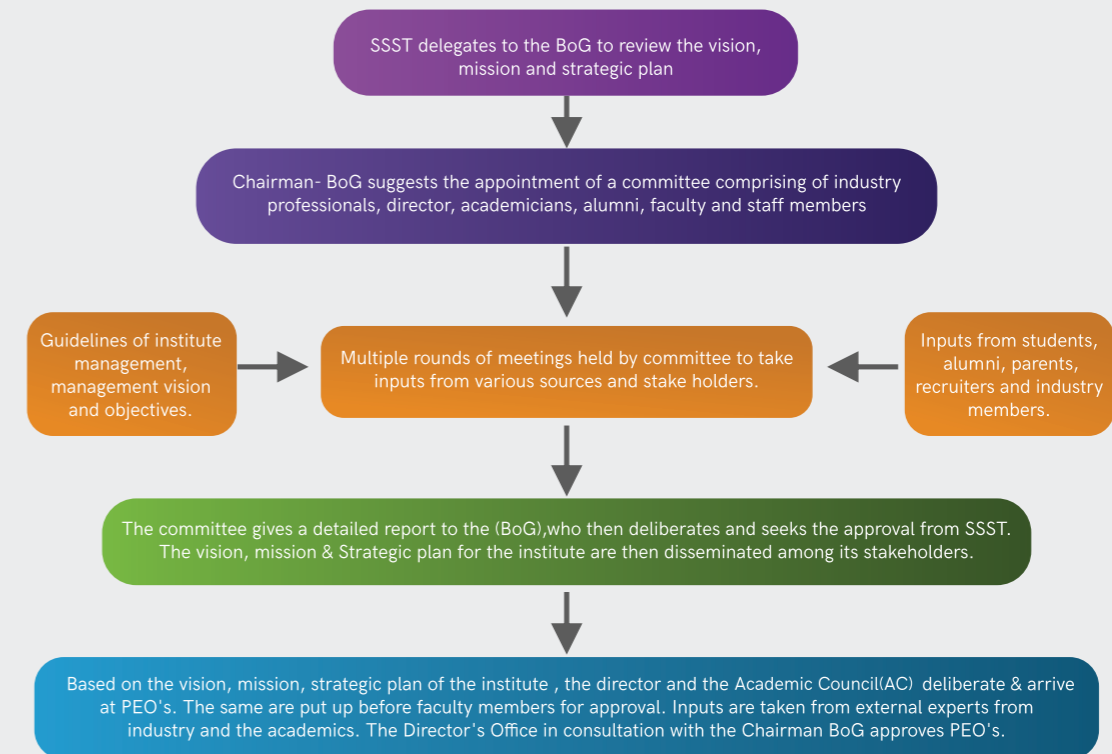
SSST delegates to the BoG to review the vision, mission and strategic plan

Chairman- BoG suggests the appointment of a committee comprising of industry professionals, director, academicians, alumni, faculty and staff members

Guidelines of institute management, management vision and objectives.

Multiple rounds of meetings held by committee to take inputs from various sources and stake holders.

Inputs from students, alumni, parents, recruiters and industry members.

The committee gives a detailed report to the (BoG),who then deliberates and seeks the approval from SSST. The vision, mission & Strategic plan for the institute are then disseminated among its stakeholders.

Based on the vision, mission, strategic plan of the institute , the director and the Academic Council(AC) deliberate & arrive at PEO's. The same are put up before faculty members for approval. Inputs are taken from external experts from industry and the academics. The Director's Office in consultation with the Chairman BoG approves PEO's.